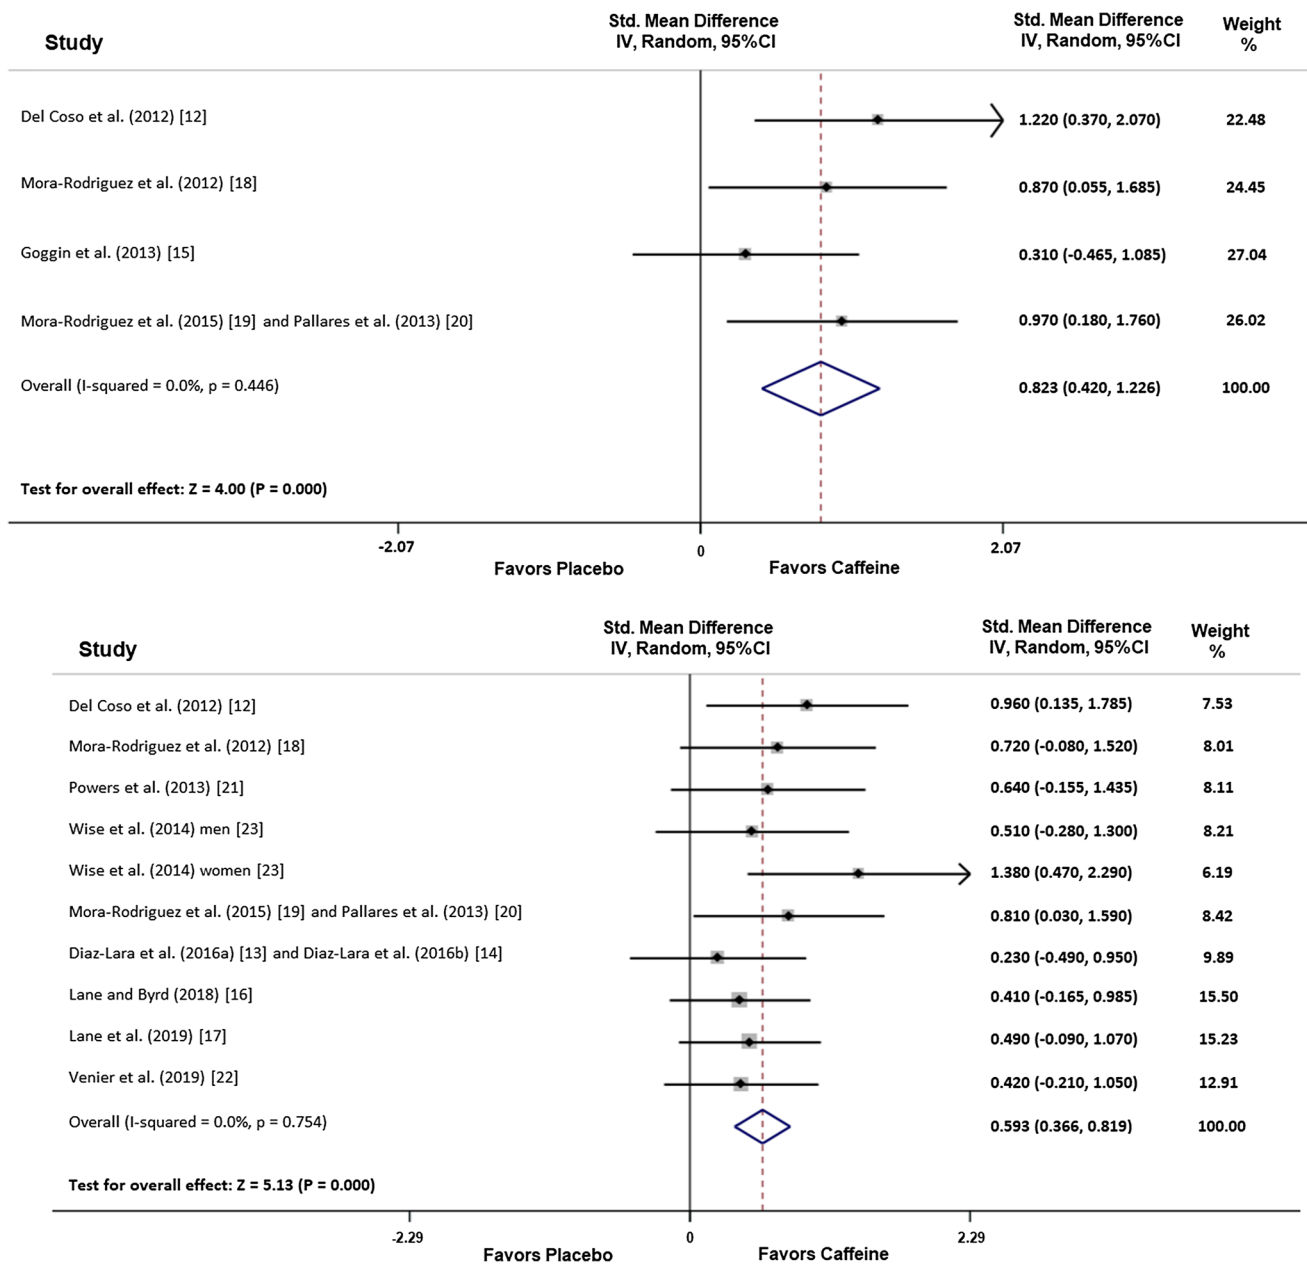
| Study | Std. Mean Difference IV, Random, 95%CI | Std. Mean Difference IV, Random, 95%CI | Weight % |
|---|---|---|---|
| Del Coso et al. (2012) [12] | | 1.220 (0.370, 2.070) | 22.48 |
| Mora-Rodriguez et al. (2012) [18] | | 0.870 (0.055, 1.685) | 24.45 |
| Goggin et al. (2013) [15] | | 0.310 (-0.465, 1.085) | 27.04 |
| Mora-Rodriguez et al. (2015) [19] and Pallares et al. (2013) [20] | | 0.970 (0.180, 1.760) | 26.02 |
| Overall (I-squared = 0.0%, p = 0.446) | | 0.823 (0.420, 1.226) | 100.00 |

Test for overall effect: Z = 4.00 (P = 0.000)

-2.07 0 2.07
Favors Placebo Favors Caffeine

| Study | Std. Mean Difference IV, Random, 95%CI | Std. Mean Difference IV, Random, 95%CI | Weight % |
|---|---|---|---|
| Del Coso et al. (2012) [12] | | 0.960 (0.135, 1.785) | 7.53 |
| Mora-Rodriguez et al. (2012) [18] | | 0.720 (-0.080, 1.520) | 8.01 |
| Powers et al. (2013) [21] | | 0.640 (-0.155, 1.435) | 8.11 |
| Wise et al. (2014) men [23] | | 0.510 (-0.280, 1.300) | 8.21 |
| Wise et al. (2014) women [23] | | 1.380 (0.470, 2.290) | 6.19 |
| Mora-Rodriguez et al. (2015) [19] and Pallares et al. (2013) [20] | | 0.810 (0.030, 1.590) | 8.42 |
| Diaz-Lara et al. (2016a) [13] and Diaz-Lara et al. (2016b) [14] | | 0.230 (-0.490, 0.950) | 9.89 |
| Lane and Byrd (2018) [16] | | 0.410 (-0.165, 0.985) | 15.50 |
| Lane et al. (2019) [17] | | 0.490 (-0.090, 1.070) | 15.23 |
| Venier et al. (2019) [22] | | 0.420 (-0.210, 1.050) | 12.91 |
| Overall (I-squared = 0.0%, p = 0.754) | | 0.593 (0.366, 0.819) | 100.00 |

Test for overall effect: Z = 5.13 (P = 0.000)

-2.29 0 2.29
Favors Placebo Favors Caffeine